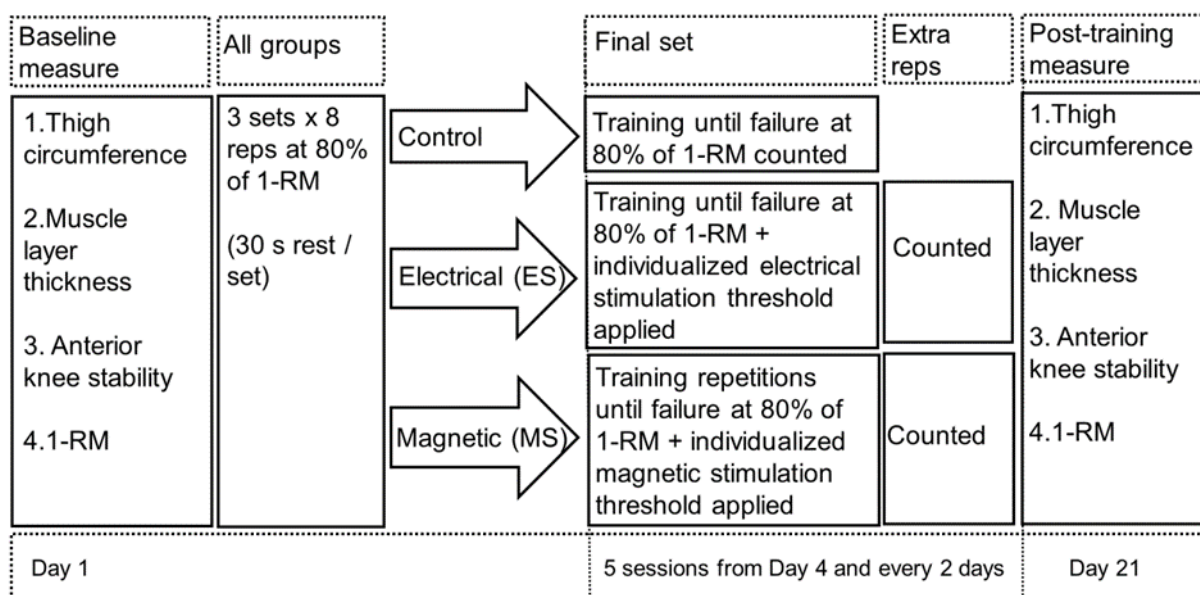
Baseline measure

All groups

Final set

Extra reps

Post-training measure

1.Thigh circumference

2.Muscle layer thickness

3. Anterior knee stability

4.1-RM

3 sets x 8 reps at 80% of 1-RM

(30 s rest / set)

Control

Electrical (ES)

Magnetic (MS)

Training until failure at 80% of 1-RM counted

Training until failure at 80% of 1-RM + individualized electrical stimulation threshold applied

Counted

Training repetitions until failure at 80% of 1-RM + individualized magnetic stimulation threshold applied

Counted

1.Thigh circumference

2. Muscle layer thickness

3. Anterior knee stability

4.1-RM

Day 1

5 sessions from Day 4 and every 2 days

Day 21